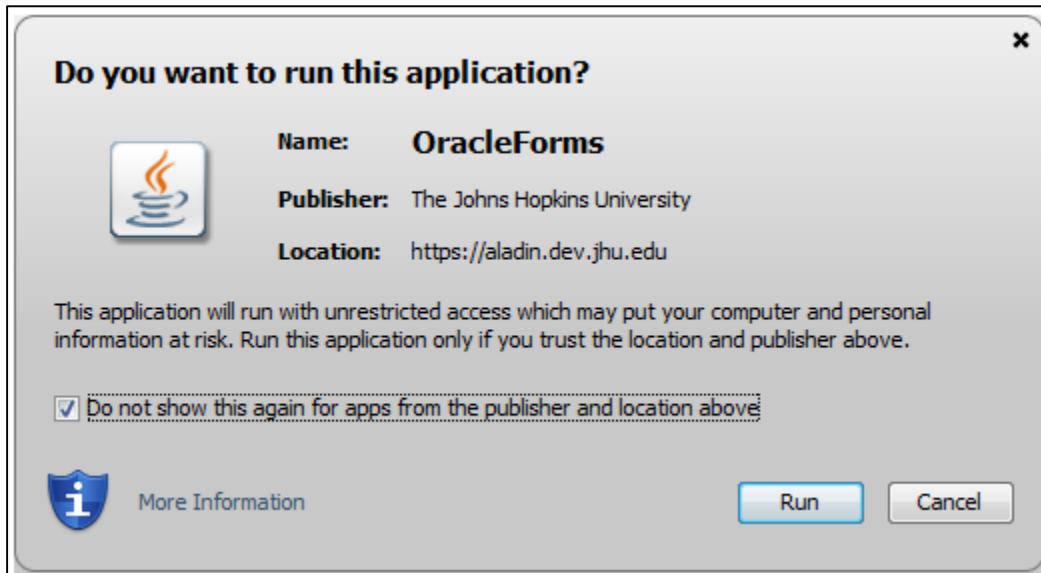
×

Do you want to run this application?

Name: OracleForms

Publisher: The Johns Hopkins University

Location: https://aladin.dev.jhu.edu

This application will run with unrestricted access which may put your computer and personal information at risk. Run this application only if you trust the location and publisher above.

☑ Do not show this again for apps from the publisher and location above

More Information

Run

Cancel